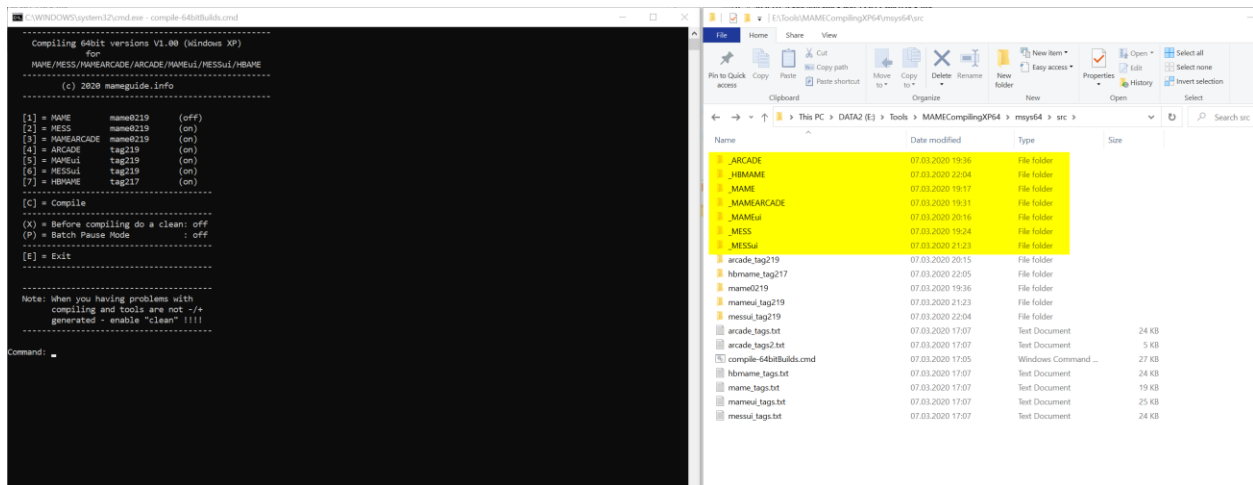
C:\WINDOWS\system32\cmd.exe - compile-64bitBuilds.cmd

-----------------------------------------------
Compiling 64bit versions V1.00 (Windows XP)
for
MAME/MESS/MAMEARCADE/ARCADE/MAMEui/MESSui/HBAME
-----------------------------------------------
(c) 2020 mameguide.info
-----------------------------------------------

[1] = MAME mame0219 (off)
[2] = MESS mame0219 (on)
[3] = MAMEARCADE mame0219 (on)
[4] = ARCADE tag219 (on)
[5] = MAMEui tag219 (on)
[6] = MESSui tag219 (on)
[7] = HBMAME tag217 (on)
-----------------------------------------------
[C] = Compile
-----------------------------------------------
(X) = Before compiling do a clean: off
(P) = Batch Pause Mode : off
-----------------------------------------------
[E] = Exit
-----------------------------------------------

-----------------------------------------------
Note: When you having problems with compiling and tools are not -/+ generated - enable "clean" !!!!
-----------------------------------------------

Command: _

E:\Tools\MAMECompilingXP64\msys64\src

File Home Share View

Pin to Quick access Copy Paste Cut Copy path Paste shortcut Move to Copy to Delete Rename New folder New item Easy access Properties Open Edit History Select all Select none Invert selection

Clipboard Organize New Open Select

This PC > DATA2 (E:) > Tools > MAMECompilingXP64 > msys64 > src > Search src

| Name | Date modified | Type | Size |
|---|---|---|---|
| _ARCADE | 07.03.2020 19:36 | File folder | |
| _HBMAME | 07.03.2020 22:04 | File folder | |
| _MAME | 07.03.2020 19:17 | File folder | |
| _MAMEARCADE | 07.03.2020 19:31 | File folder | |
| _MAMEui | 07.03.2020 20:16 | File folder | |
| _MESS | 07.03.2020 19:24 | File folder | |
| _MESSui | 07.03.2020 21:23 | File folder | |
| arcade_tag219 | 07.03.2020 20:15 | File folder | |
| hbmame_tag217 | 07.03.2020 22:05 | File folder | |
| mame0219 | 07.03.2020 19:36 | File folder | |
| mameui_tag219 | 07.03.2020 21:23 | File folder | |
| messui_tag219 | 07.03.2020 22:04 | File folder | |
| arcade_tags.txt | 07.03.2020 17:07 | Text Document | 24 KB |
| arcade_tags2.txt | 07.03.2020 17:07 | Text Document | 5 KB |
| compile-64bitBuilds.cmd | 07.03.2020 17:05 | Windows Command ... | 27 KB |
| hbmame_tags.txt | 07.03.2020 17:07 | Text Document | 24 KB |
| mame_tags.txt | 07.03.2020 17:07 | Text Document | 19 KB |
| mameui_tags.txt | 07.03.2020 17:07 | Text Document | 25 KB |
| messui_tags.txt | 07.03.2020 17:07 | Text Document | 24 KB |